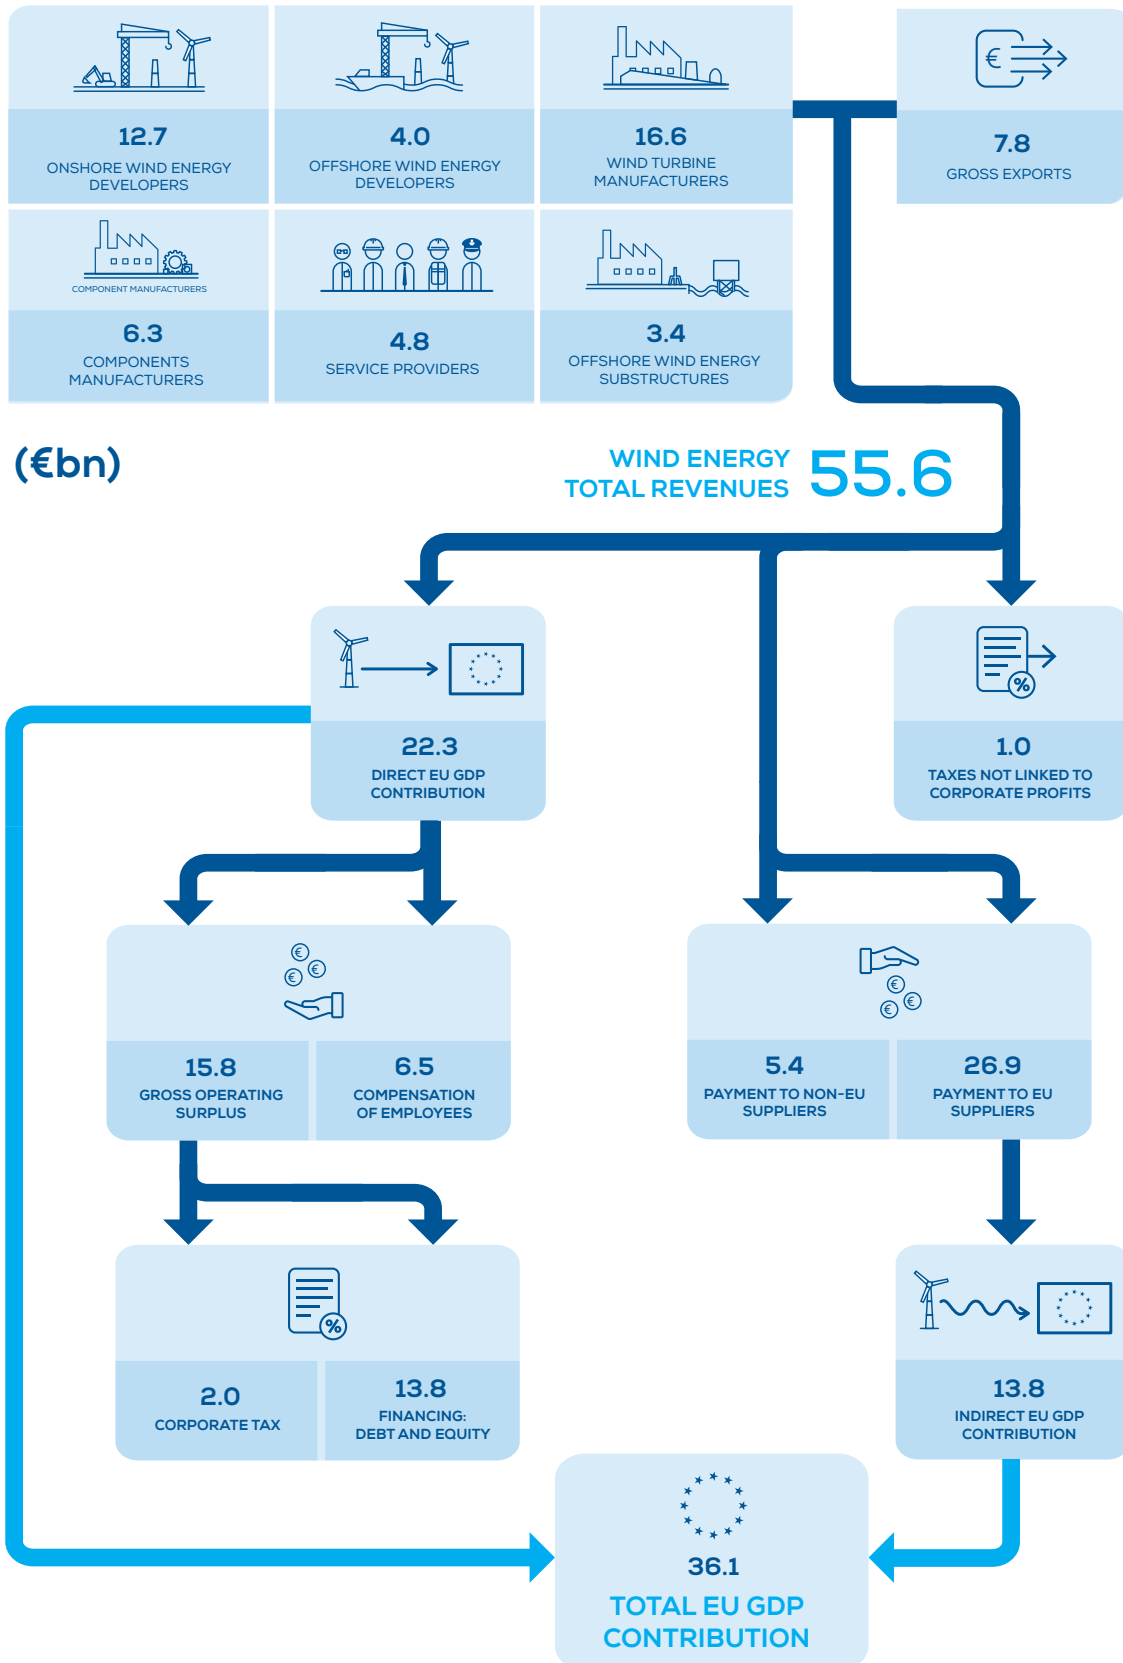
12.7
ONSHORE WIND ENERGY DEVELOPERS

4.0
OFFSHORE WIND ENERGY DEVELOPERS

16.6
WIND TURBINE MANUFACTURERS

€

7.8
GROSS EXPORTS

COMPONENT MANUFACTURERS

6.3
COMPONENTS MANUFACTURERS

4.8
SERVICE PROVIDERS

3.4
OFFSHORE WIND ENERGY SUBSTRUCTURES

(€bn)

WIND ENERGY TOTAL REVENUES 55.6

22.3
DIRECT EU GDP CONTRIBUTION

%

1.0
TAXES NOT LINKED TO CORPORATE PROFITS

€ € €

15.8
GROSS OPERATING SURPLUS

6.5
COMPENSATION OF EMPLOYEES

€ € €

5.4
PAYMENT TO NON-EU SUPPLIERS

26.9
PAYMENT TO EU SUPPLIERS

%

2.0
CORPORATE TAX

13.8
FINANCING: DEBT AND EQUITY

13.8
INDIRECT EU GDP CONTRIBUTION

36.1
TOTAL EU GDP CONTRIBUTION